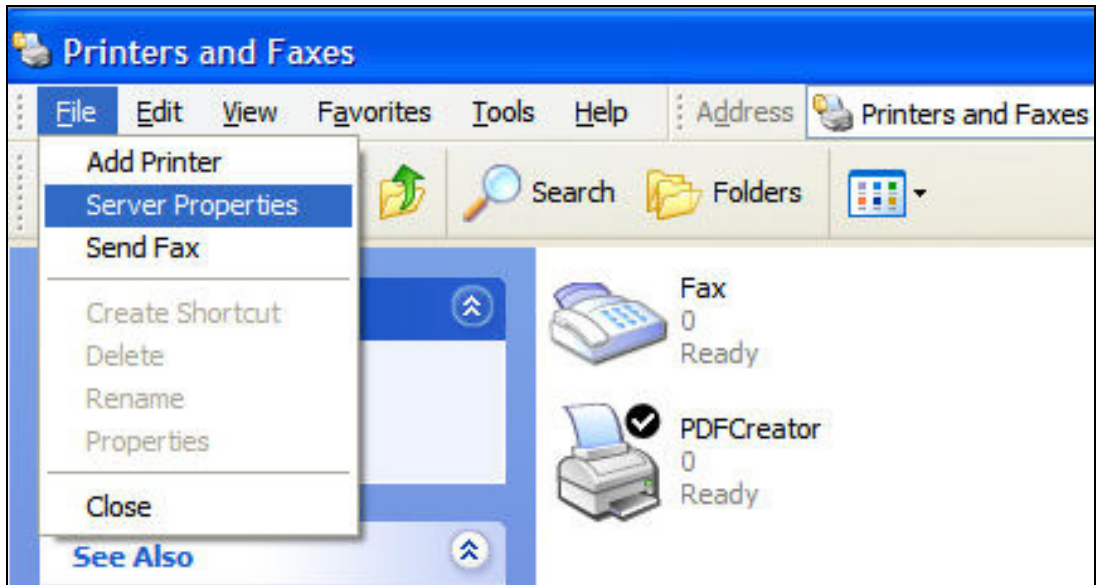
Printers and Faxes

File Edit View Favorites Tools Help Address Printers and Faxes

Add Printer
Server Properties
Send Fax
Create Shortcut
Delete
Rename
Properties
Close

Search Folders

See Also

Fax
0
Ready

PDFCreator
0
Ready